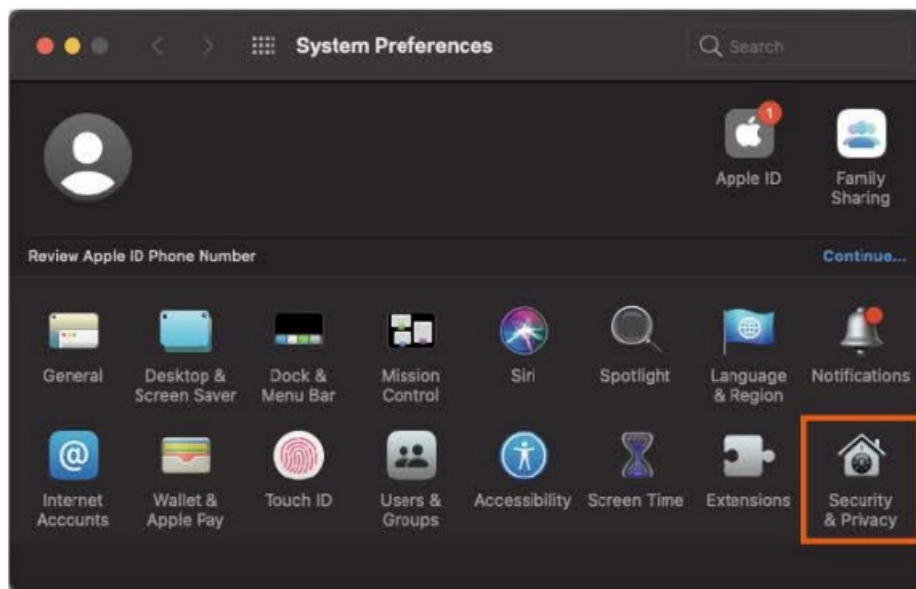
System Preferences

Search

1

Apple ID

Family Sharing

Review Apple ID Phone Number

Continue...

General

Desktop & Screen Saver

Dock & Menu Bar

Mission Control

Siri

Spotlight

Language & Region

Notifications

Internet Accounts

Wallet & Apple Pay

Touch ID

Users & Groups

Accessibility

Screen Time

Extensions

Security & Privacy